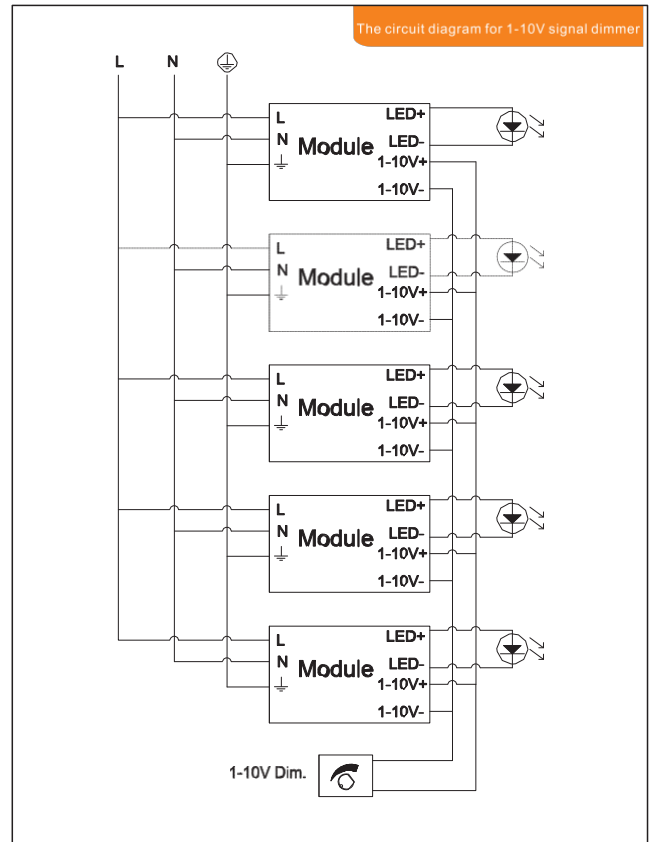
The circuit diagram for 1-10V signal dimmer

L N

L
N
Module
LED+
LED-
1-10V+
1-10V-

L
N
Module
LED+
LED-
1-10V+
1-10V-

L
N
Module
LED+
LED-
1-10V+
1-10V-

L
N
Module
LED+
LED-
1-10V+
1-10V-

L
N
Module
LED+
LED-
1-10V+
1-10V-

1-10V Dim.